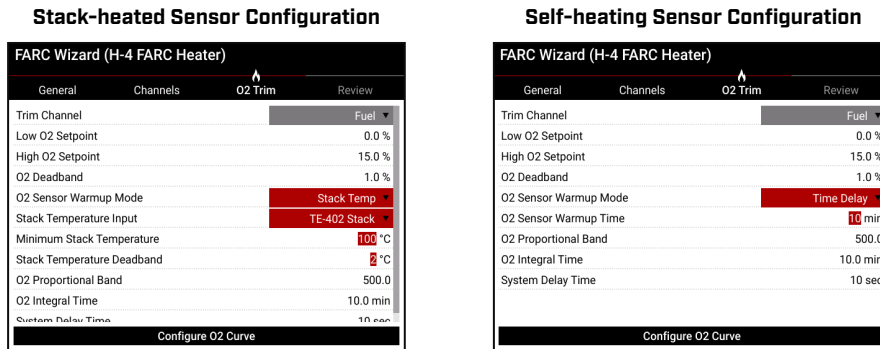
Stack-heated Sensor Configuration

FARC Wizard (H-4 FARC Heater)

General | Channels | O2 Trim | Review

| | |
|---|---|
| Trim Channel | Fuel |
| Low O2 Setpoint | 0.0 % |
| High O2 Setpoint | 15.0 % |
| O2 Deadband | 1.0 % |
| O2 Sensor Warmup Mode | Stack Temp |
| Stack Temperature Input | TE-402 Stack |
| Minimum Stack Temperature | 100 °C |
| Stack Temperature Deadband | 2 °C |
| O2 Proportional Band | 500.0 |
| O2 Integral Time | 10.0 min |
| System Delay Time | 10 sec |

Configure O2 Curve

Self-heating Sensor Configuration

FARC Wizard (H-4 FARC Heater)

General | Channels | O2 Trim | Review

| | |
|---|---|
| Trim Channel | Fuel |
| Low O2 Setpoint | 0.0 % |
| High O2 Setpoint | 15.0 % |
| O2 Deadband | 1.0 % |
| O2 Sensor Warmup Mode | Time Delay |
| O2 Sensor Warmup Time | 10 min |
| O2 Proportional Band | 500.0 |
| O2 Integral Time | 10.0 min |
| System Delay Time | 10 sec |

Configure O2 Curve